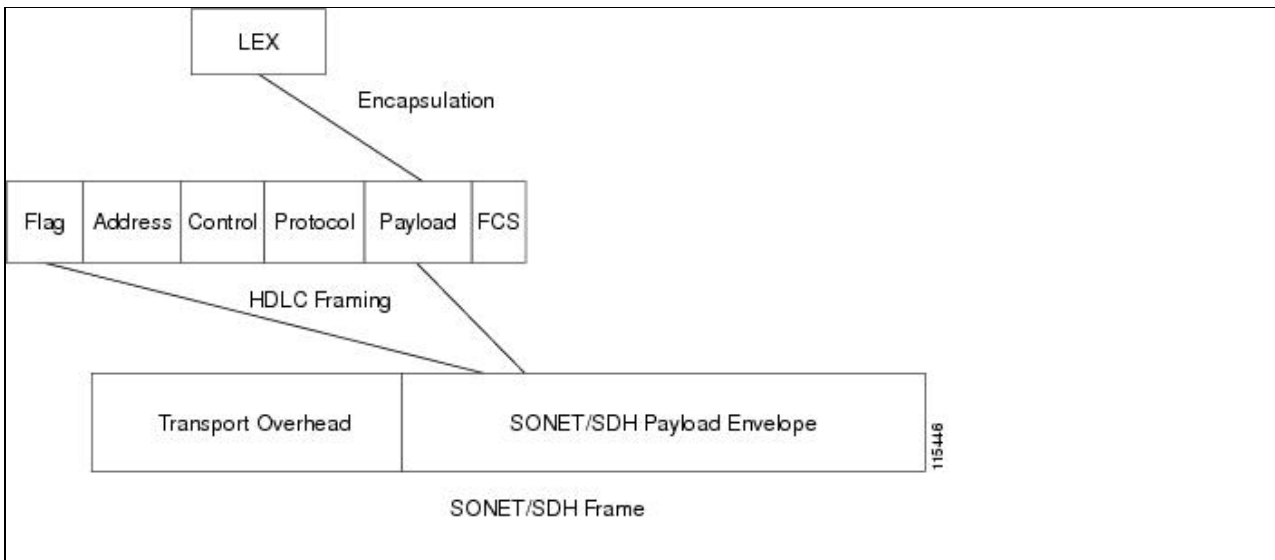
LEX

Encapsulation

| Flag | Address | Control | Protocol | Payload | FCS |
|---|---|---|---|---|---|

HDLC Framing

| Transport Overhead | SONET/SDH Payload Envelope |
|---|---|

115446

SONET/SDH Frame